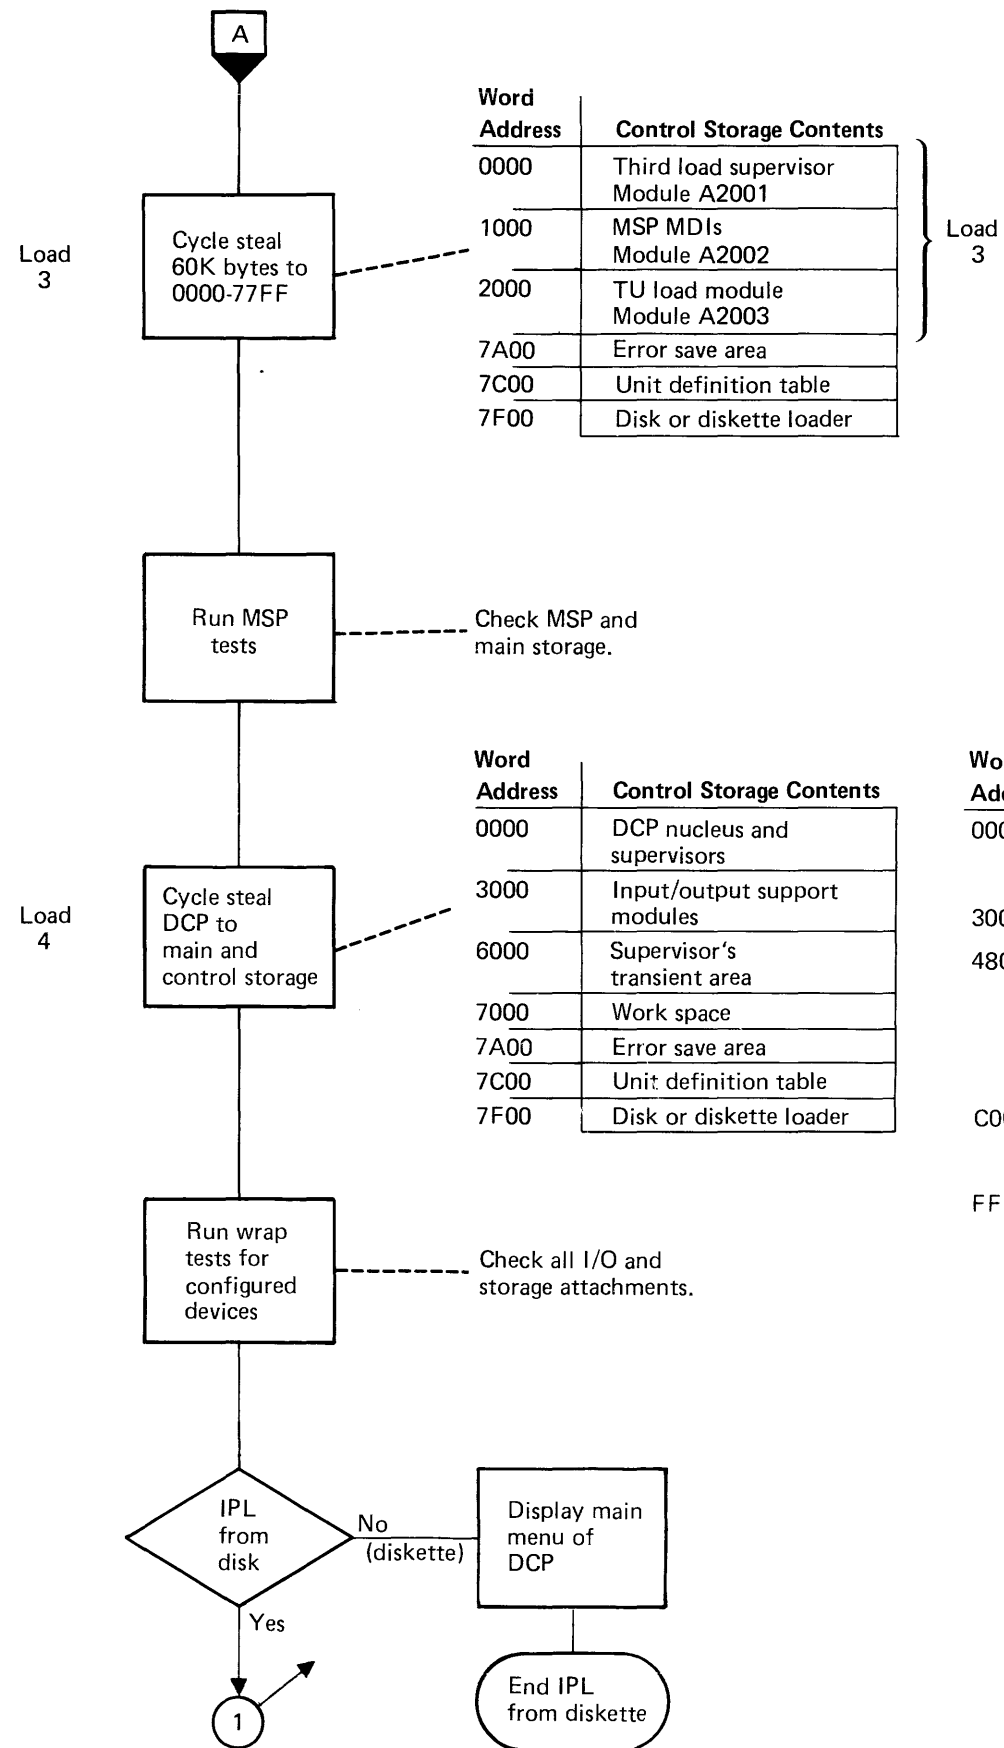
A

Load 3

Cycle steal 60K bytes to 0000-77FF

| Word Address | Control Storage Contents |
|---|---|
| 0000 | Third load supervisor Module A2001 |
| 1000 | MSP MDIs Module A2002 |
| 2000 | TU load module Module A2003 |
| 7A00 | Error save area |
| 7C00 | Unit definition table |
| 7F00 | Disk or diskette loader |

Load 3

Run MSP tests

Check MSP and main storage.

Load 4

Cycle steal DCP to main and control storage

| Word Address | Control Storage Contents |
|---|---|
| 0000 | DCP nucleus and supervisors |
| 3000 | Input/output support modules |
| 6000 | Supervisor's transient area |
| 7000 | Work space |
| 7A00 | Error save area |
| 7C00 | Unit definition table |
| 7F00 | Disk or diskette loader |

Wo
Ad
00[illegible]
30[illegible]
48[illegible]
C0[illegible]
FF

Run wrap tests for configured devices

Check all I/O and storage attachments.

IPL from disk

No (diskette)

Display main menu of DCP

End IPL from diskette

Yes

1